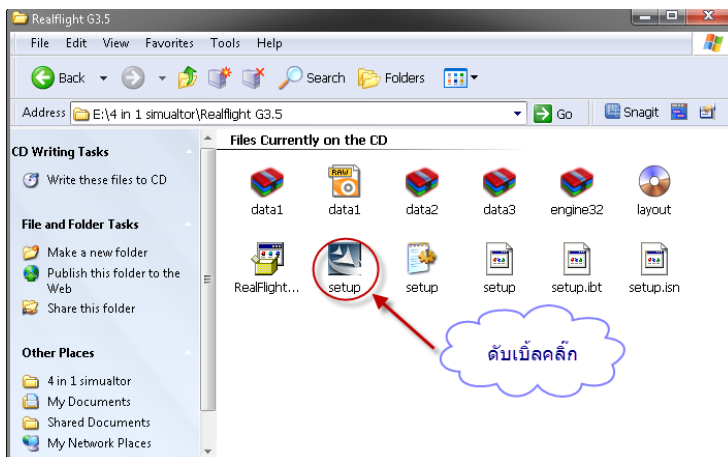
Realflight G3.5

File Edit View Favorites Tools Help

Back Search Folders

Address E:\4 in 1 simualtor\Realflight G3.5 Go Snagit

CD Writing Tasks

Write these files to CD

File and Folder Tasks

Make a new folder

Publish this folder to the Web

Share this folder

Other Places

4 in 1 simualtor

My Documents

Shared Documents

My Network Places

Files Currently on the CD

data1 data1 data2 data3 engine32 layout

RealFlight... setup setup setup setup.ibt setup.isn

ดับเบิ้ลคลิ๊ก